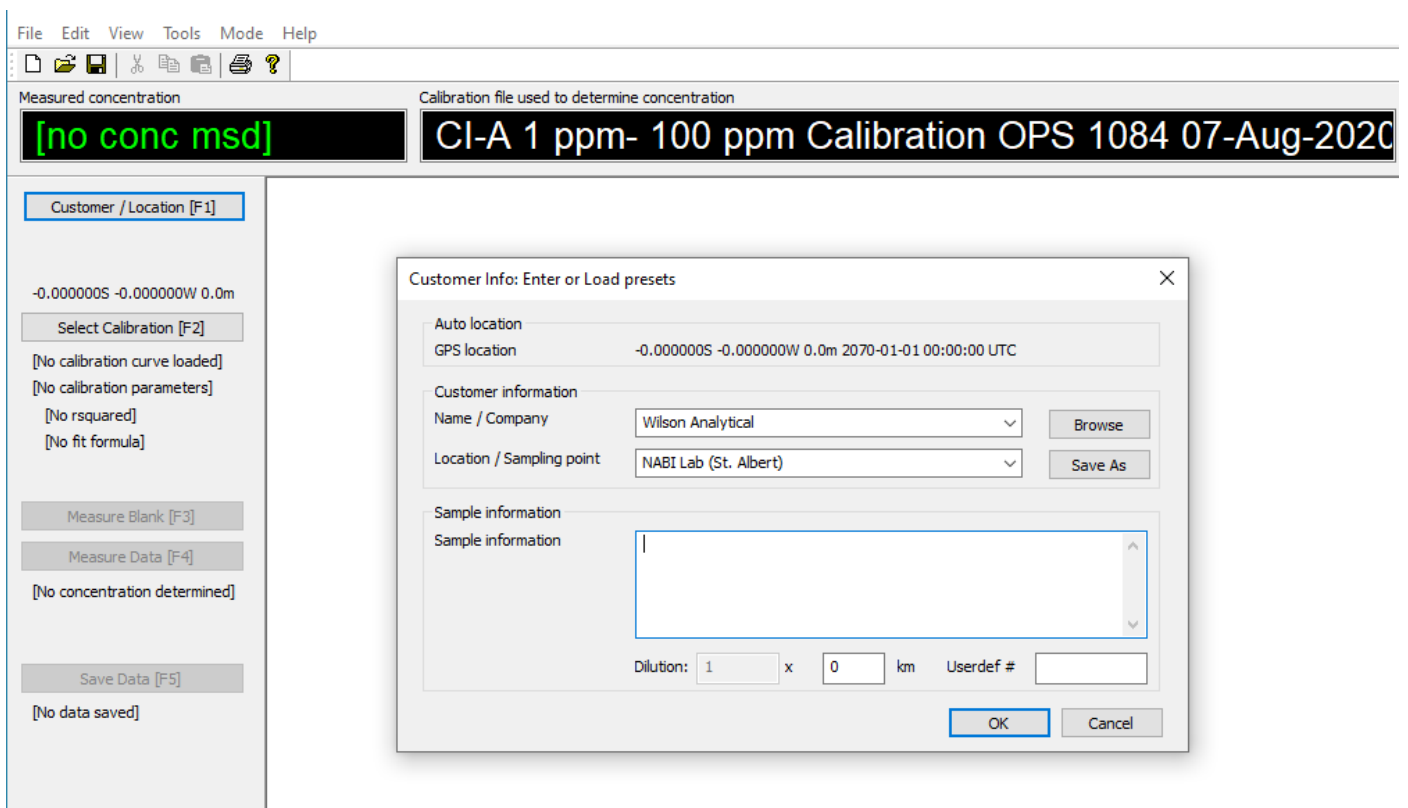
File Edit View Tools Mode Help

Measured concentration

[no conc msd]

Calibration file used to determine concentration

Cl-A 1 ppm- 100 ppm Calibration OPS 1084 07-Aug-2020

Customer / Location [F1]

-0.000000S -0.000000W 0.0m

Select Calibration [F2]

[No calibration curve loaded]

[No calibration parameters]

[No rsquared]

[No fit formula]

Measure Blank [F3]

Measure Data [F4]

[No concentration determined]

Save Data [F5]

[No data saved]

Customer Info: Enter or Load presets

Auto location

GPS location -0.000000S -0.000000W 0.0m 2070-01-01 00:00:00 UTC

Customer information

Name / Company Wilson Analytical Browse

Location / Sampling point NABI Lab (St. Albert) Save As

Sample information

Sample information

Dilution: 1 x 0 km Userdef #

OK Cancel